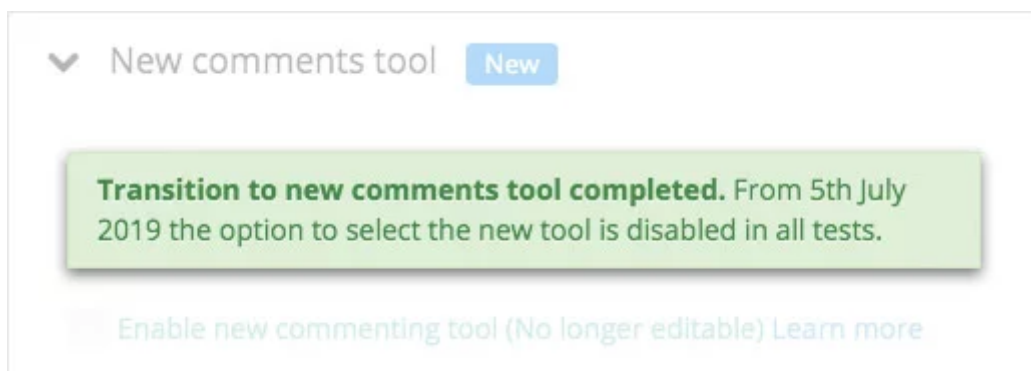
New comments tool New

**Transition to new comments tool completed.** From 5th July 2019 the option to select the new tool is disabled in all tests.

Enable new commenting tool (No longer editable) Learn more